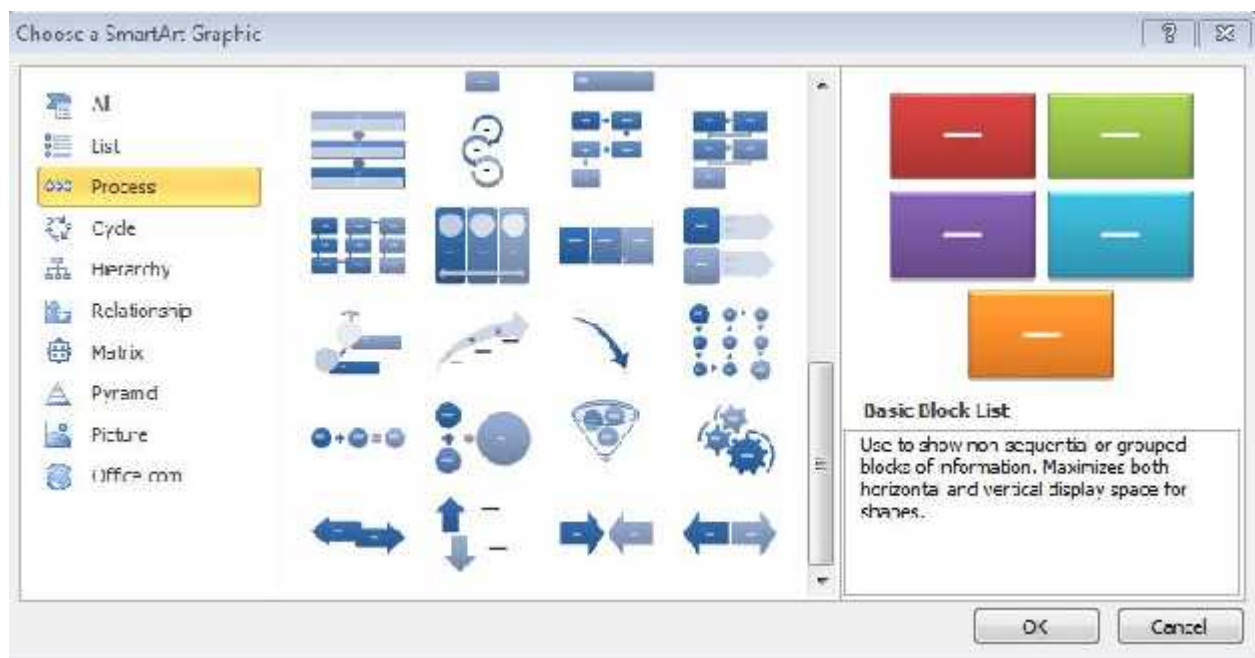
Choose a SmartArt Graphic

?

All
List
Process
Cycle
Hierarchy
Relationship
Matrix
Pyramid
Picture
Office.com

Basic Block List

Use to show non-sequential or grouped blocks of information. Maximizes both horizontal and vertical display space for shapes.

OK
Cancel